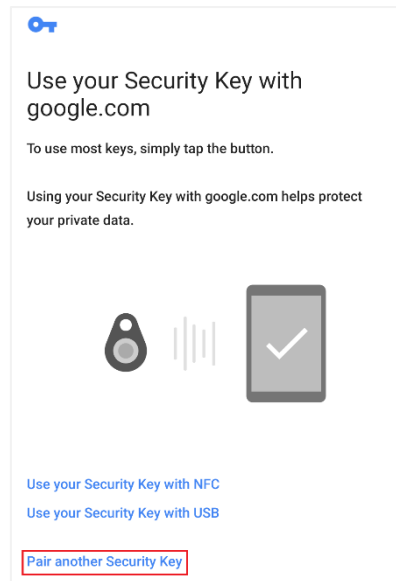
Use your Security Key with google.com

To use most keys, simply tap the button.

Using your Security Key with google.com helps protect your private data.

Use your Security Key with NFC

Use your Security Key with USB

Pair another Security Key